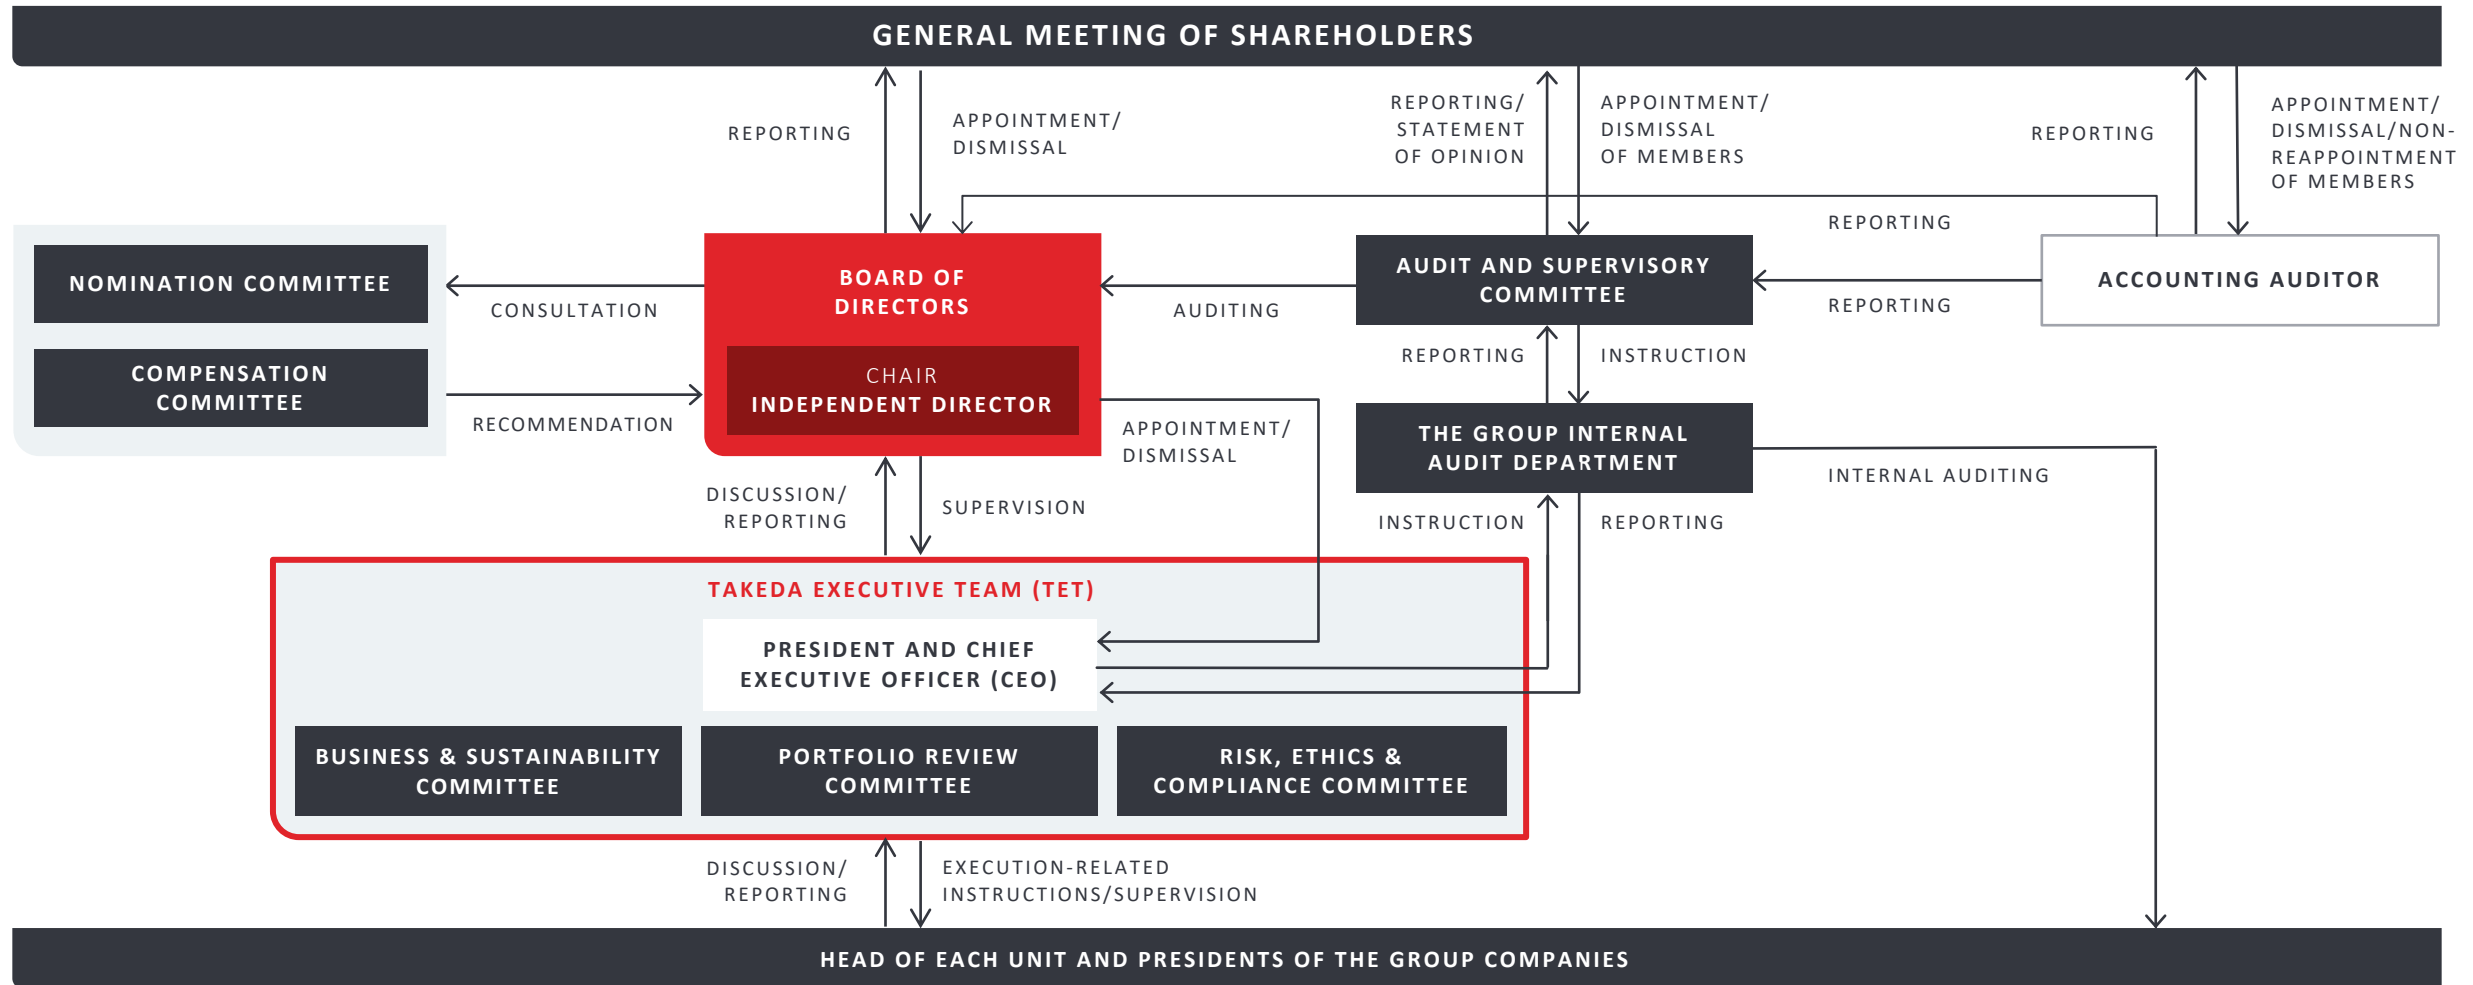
GENERAL MEETING OF SHAREHOLDERS

REPORTING

APPOINTMENT/ DISMISSAL

REPORTING/ STATEMENT OF OPINION

APPOINTMENT/ DISMISSAL OF MEMBERS

REPORTING

APPOINTMENT/ DISMISSAL/NON-REAPPOINTMENT OF MEMBERS

REPORTING

NOMINATION COMMITTEE

COMPENSATION COMMITTEE

CONSULTATION

RECOMMENDATION

BOARD OF DIRECTORS

CHAIR
INDEPENDENT DIRECTOR

AUDITING

AUDIT AND SUPERVISORY COMMITTEE

REPORTING

ACCOUNTING AUDITOR

REPORTING

INSTRUCTION

APPOINTMENT/ DISMISSAL

THE GROUP INTERNAL AUDIT DEPARTMENT

INTERNAL AUDITING

DISCUSSION/ REPORTING

SUPERVISION

INSTRUCTION

REPORTING

TAKEDA EXECUTIVE TEAM (TET)

PRESIDENT AND CHIEF EXECUTIVE OFFICER (CEO)

BUSINESS & SUSTAINABILITY COMMITTEE

PORTFOLIO REVIEW COMMITTEE

RISK, ETHICS & COMPLIANCE COMMITTEE

DISCUSSION/ REPORTING

EXECUTION-RELATED INSTRUCTIONS/SUPERVISION

HEAD OF EACH UNIT AND PRESIDENTS OF THE GROUP COMPANIES